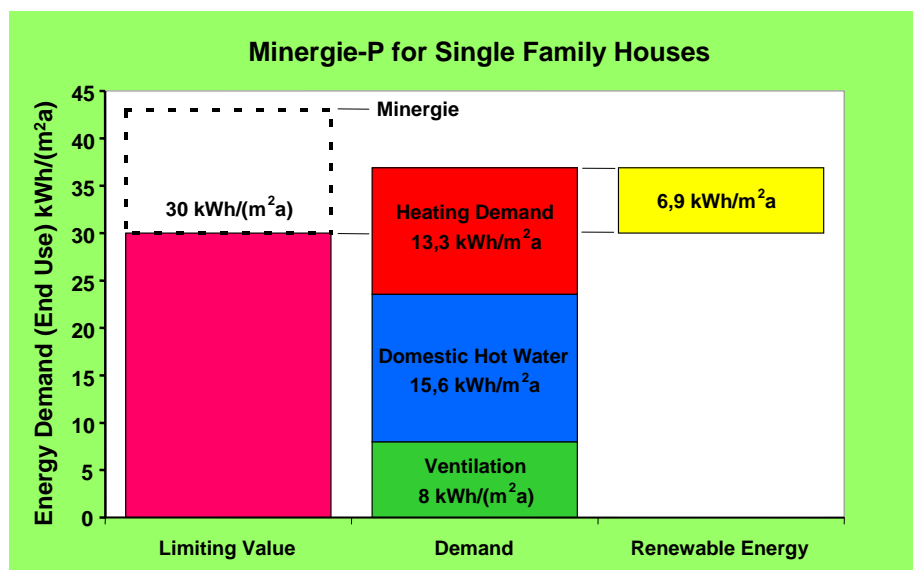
Minergie-P for Single Family Houses

Energy Demand (End Use) kWh/(m$^2$a)

45
40
35
30
25
20
15
10
5
0

Minergie

30 kWh/(m$^2$a)

Heating Demand
13,3 kWh/m$^2$a

Domestic Hot Water
15,6 kWh/m$^2$a

Ventilation
8 kWh/(m$^2$a)

6,9 kWh/m$^2$a

Limiting Value

Demand

Renewable Energy